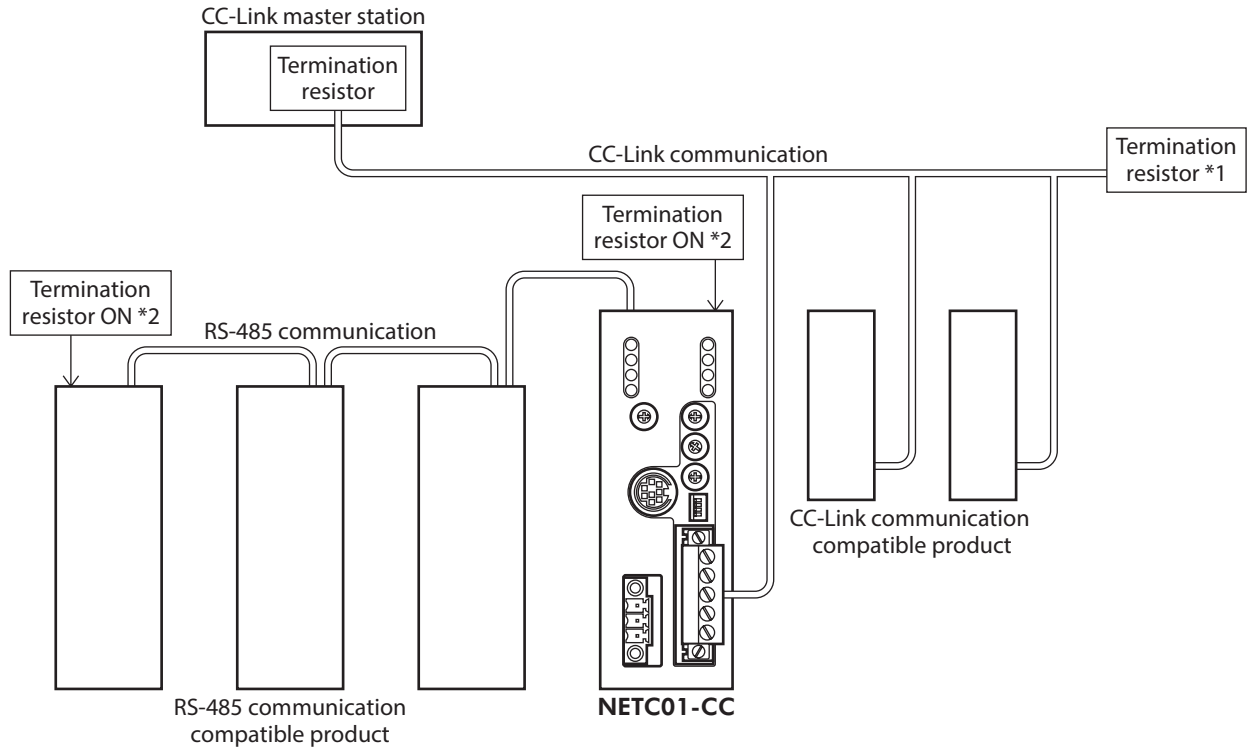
CC-Link master station

Termination resistor

CC-Link communication

Termination resistor *1

Termination resistor ON *2

Termination resistor ON *2

RS-485 communication

CC-Link communication compatible product

RS-485 communication compatible product

NETC01-CC